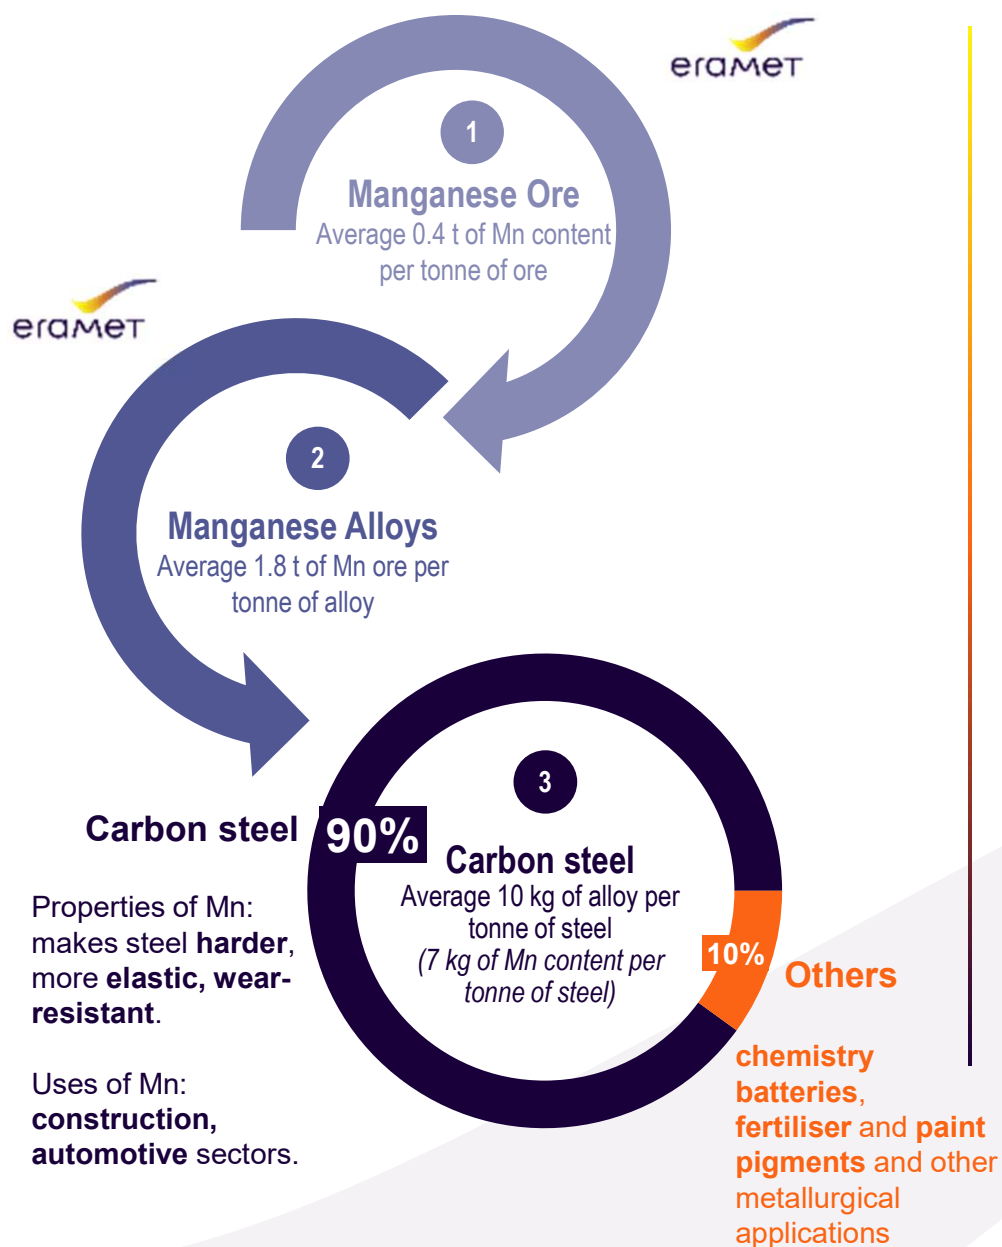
eramet

1

Manganese Ore
Average 0.4 t of Mn content per tonne of ore

eramet

2

Manganese Alloys
Average 1.8 t of Mn ore per tonne of alloy

3

Carbon steel

90%

Carbon steel
Average 10 kg of alloy per tonne of steel
(7 kg of Mn content per tonne of steel)

10%

Others

Properties of Mn: makes steel **harder**, more **elastic, wear-resistant**.

Uses of Mn: **construction, automotive** sectors.

chemistry
batteries,
fertiliser and paint pigments and other metallurgical applications